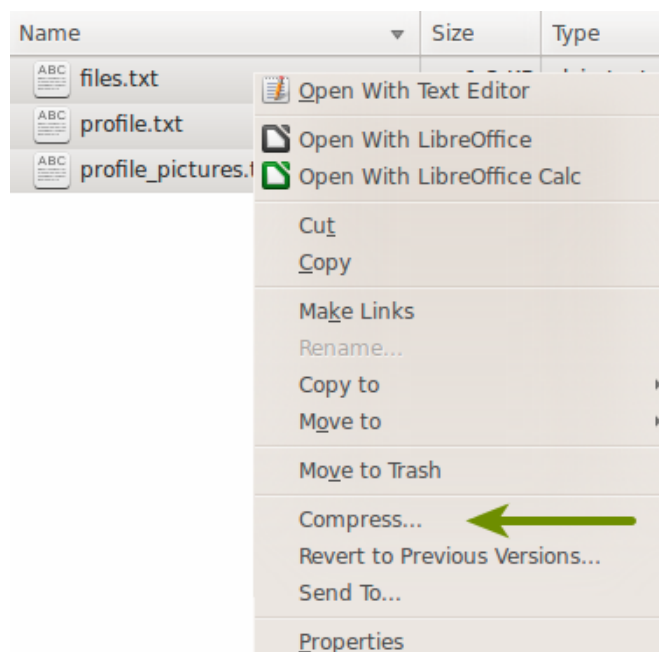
Name | Size | Type

ABC files.txt

ABC profile.txt

ABC profile_pictures.t

Open With Text Editor

Open With LibreOffice

Open With LibreOffice Calc

Cut

Copy

Make Links

Rename...

Copy to

Move to

Move to Trash

Compress...

Revert to Previous Versions...

Send To...

Properties